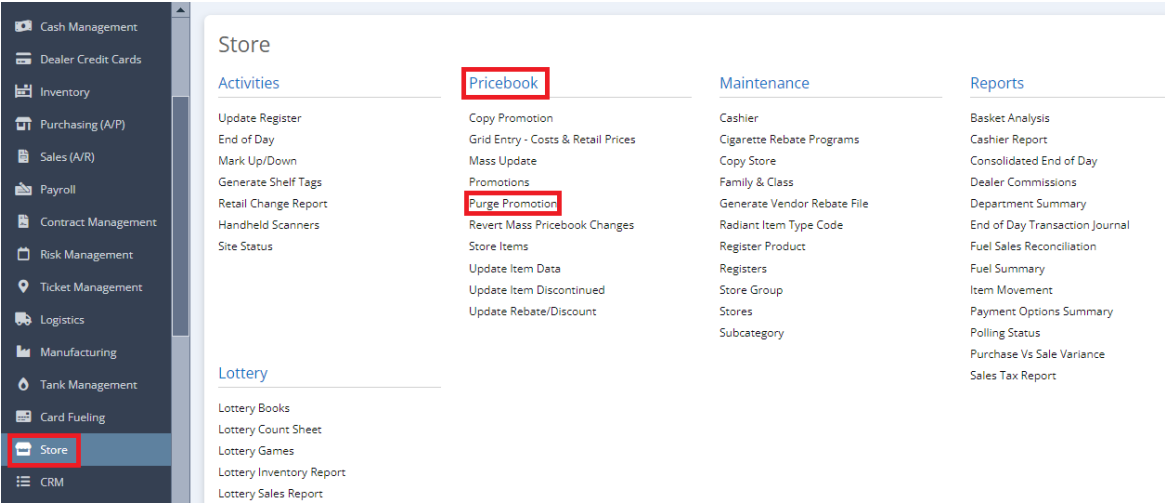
Cash Management
Dealer Credit Cards
Inventory
Purchasing (A/P)
Sales (A/R)
Payroll
Contract Management
Risk Management
Ticket Management
Logistics
Manufacturing
Tank Management
Card Fueling
Store
CRM

Store

Activities

Update Register
End of Day
Mark Up/Down
Generate Shelf Tags
Retail Change Report
Handheld Scanners
Site Status

Lottery

Lottery Books
Lottery Count Sheet
Lottery Games
Lottery Inventory Report
Lottery Sales Report

Pricebook

Copy Promotion
Grid Entry - Costs & Retail Prices
Mass Update
Promotions
Purge Promotion
Revert Mass Pricebook Changes
Store Items
Update Item Data
Update Item Discontinued
Update Rebate/Discount

Maintenance

Cashier
Cigarette Rebate Programs
Copy Store
Family & Class
Generate Vendor Rebate File
Radiant Item Type Code
Register Product
Registers
Store Group
Stores
Subcategory

Reports

Basket Analysis
Cashier Report
Consolidated End of Day
Dealer Commissions
Department Summary
End of Day Transaction Journal
Fuel Sales Reconciliation
Fuel Summary
Item Movement
Payment Options Summary
Polling Status
Purchase Vs Sale Variance
Sales Tax Report